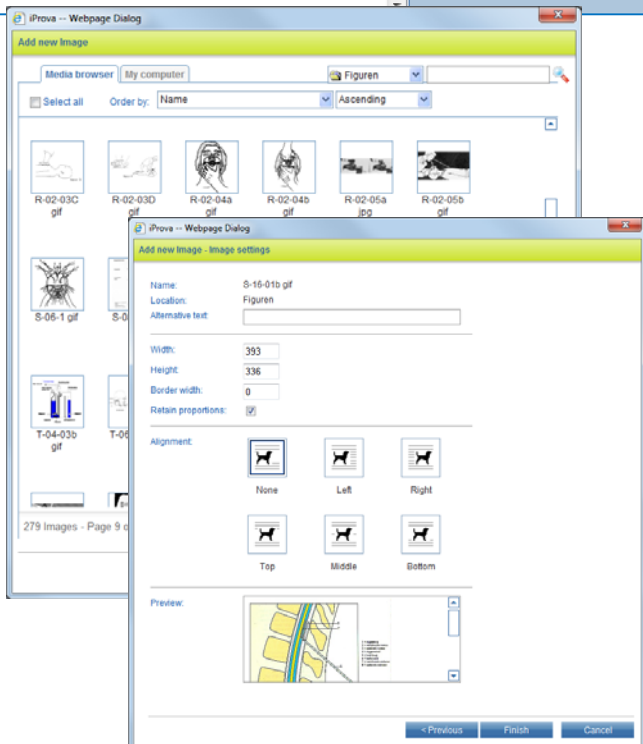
iProva -- Webpage Dialog

Add new Image

Media browser | My computer

Figuren

Select all | Order by: Name | Ascending

R-02-03C gif
R-02-03D gif
R-02-04a gif
R-02-04b gif
R-02-05a jpg
R-02-05b gif

S-06-1 gif
S-0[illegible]

T-04-03b gif
T-06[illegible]

279 Images - Page 9 o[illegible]

iProva -- Webpage Dialog

Add new Image - Image settings

Name: S-16-01b gif
Location: Figuren
Alternative text:

Width: 393
Height: 336
Border width: 0
Retain proportions: ☑

Alignment:
None
Left
Right
Top
Middle
Bottom

Preview:

< Previous | Finish | Cancel